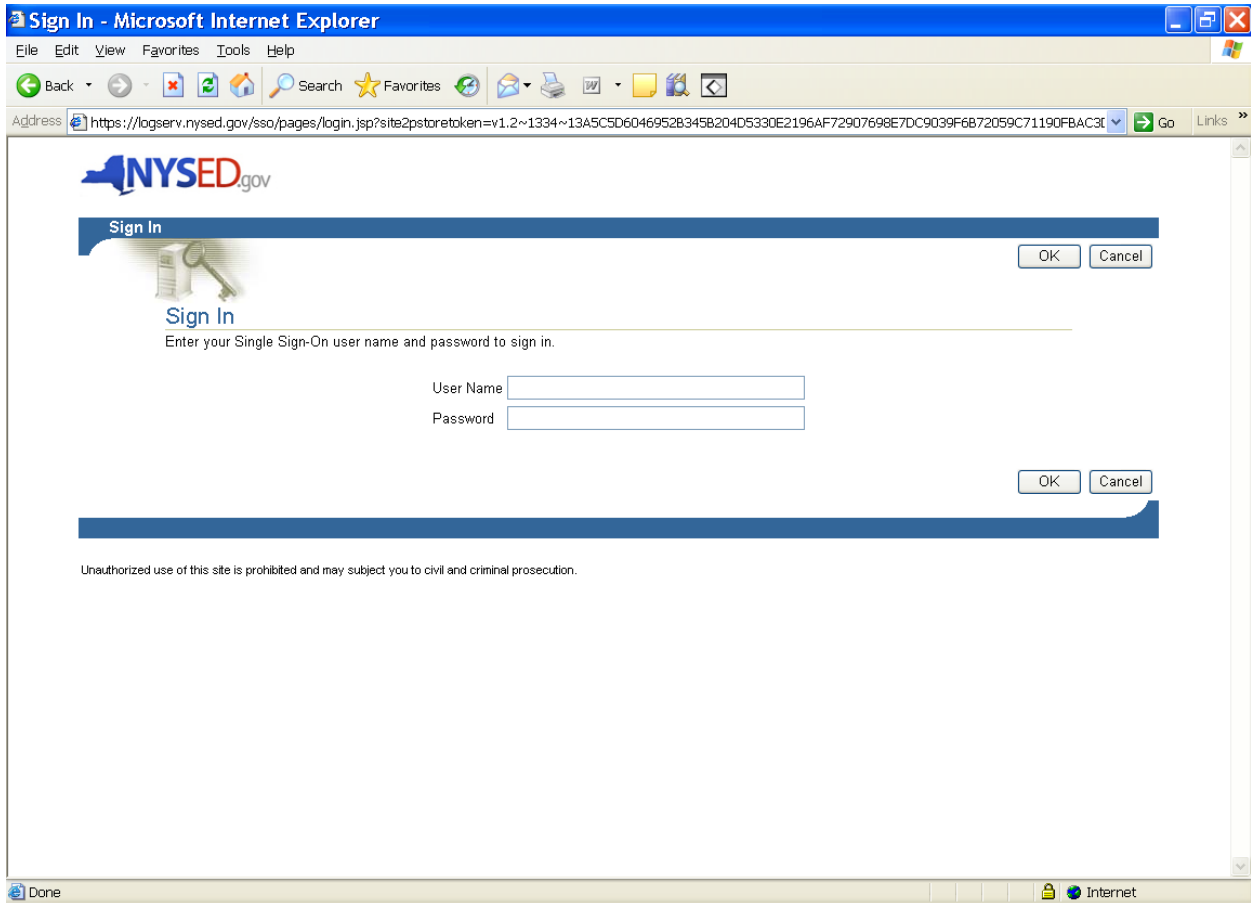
Sign In - Microsoft Internet Explorer

File Edit View Favorites Tools Help

Back Search Favorites

Address https://logserv.nysed.gov/sso/pages/login.jsp?site2pstoretoken=v1.2~1334~13A5C5D6046952B345B204D5330E2196AF72907698E7DC9039F6B72059C71190FBAC3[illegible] Go Links

NYSED.gov

Sign In

OK Cancel

Sign In

Enter your Single Sign-On user name and password to sign in.

User Name

Password

OK Cancel

Unauthorized use of this site is prohibited and may subject you to civil and criminal prosecution.

Done

Internet